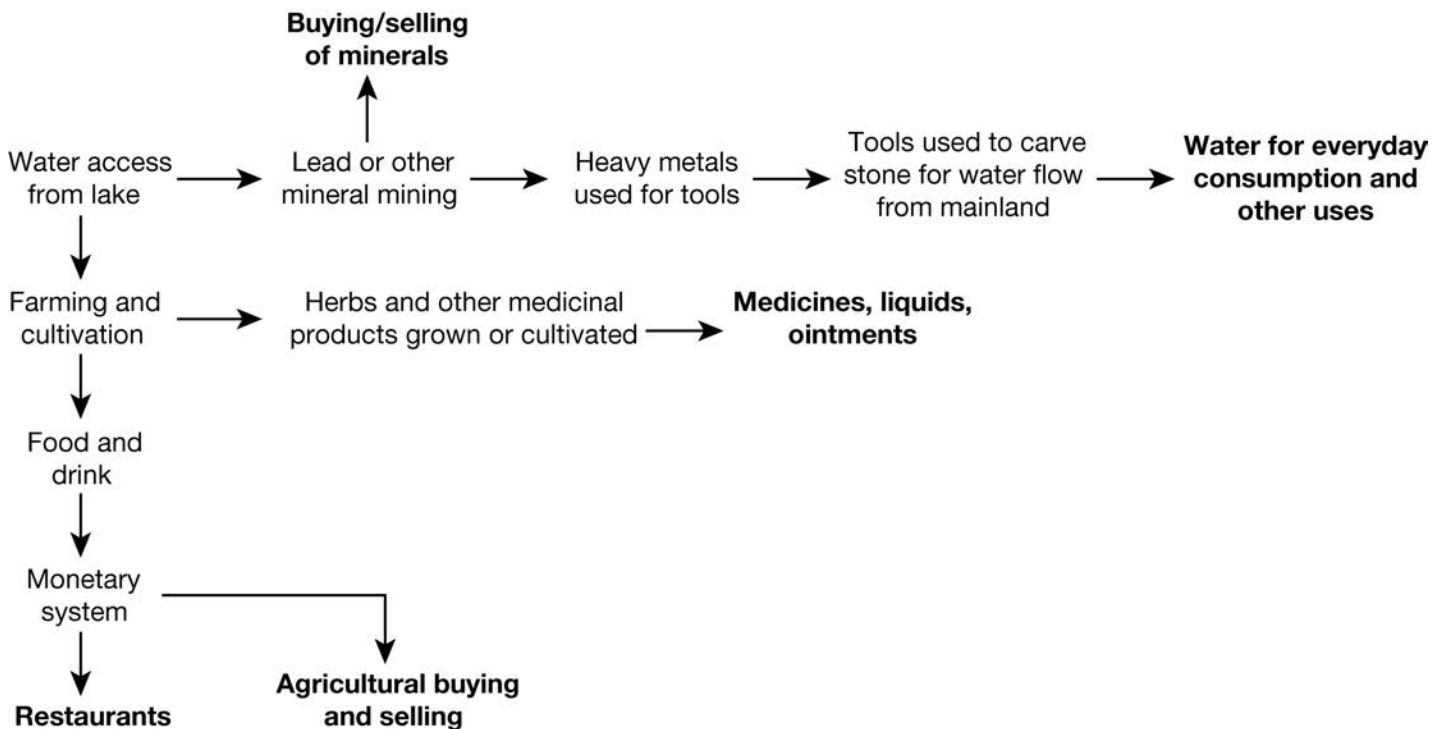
Buying/selling of minerals

Water access from lake

Lead or other mineral mining

Heavy metals used for tools

Tools used to carve stone for water flow from mainland

Water for everyday consumption and other uses

Farming and cultivation

Herbs and other medicinal products grown or cultivated

Medicines, liquids, ointments

Food and drink

Monetary system

Restaurants

Agricultural buying and selling